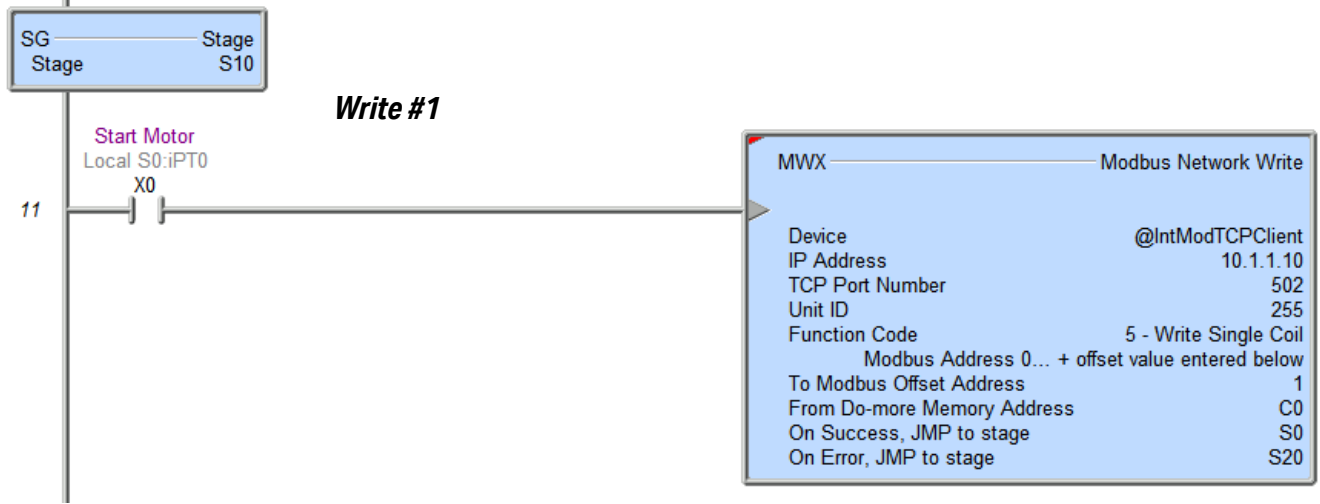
SG Stage
Stage S10

Write #1

Start Motor
Local S0:iPT0
X0

11

MWX Modbus Network Write

Device @IntModTCPClient
IP Address 10.1.1.10
TCP Port Number 502
Unit ID 255
Function Code 5 - Write Single Coil
Modbus Address 0... + offset value entered below
To Modbus Offset Address 1
From Do-more Memory Address C0
On Success, JMP to stage S0
On Error, JMP to stage S20